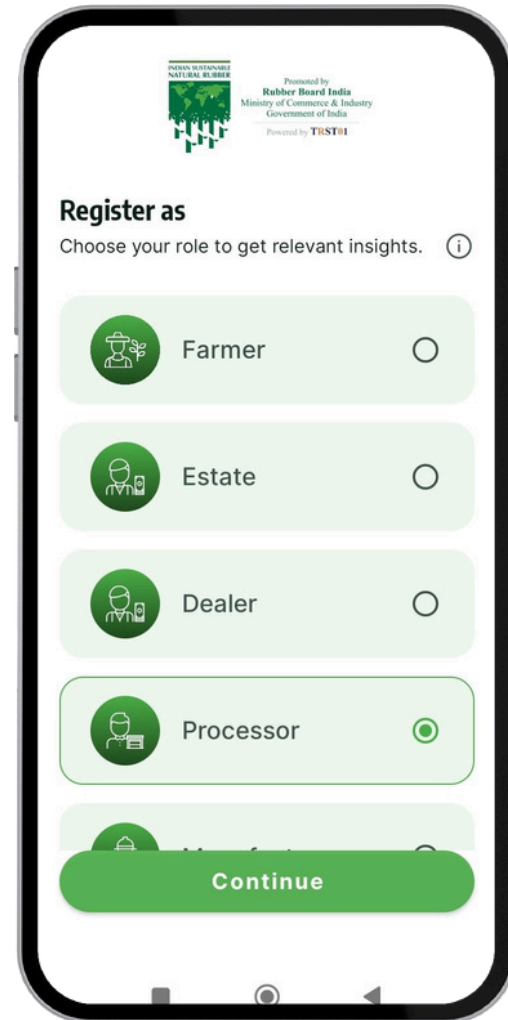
INDIAN SUSTAINABLE NATURAL RUBBER

Promoted by
Rubber Board India
Ministry of Commerce & Industry
Government of India

Powered by TRST01

Register as

Choose your role to get relevant insights.

Farmer

Estate

Dealer

Processor

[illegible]

Continue